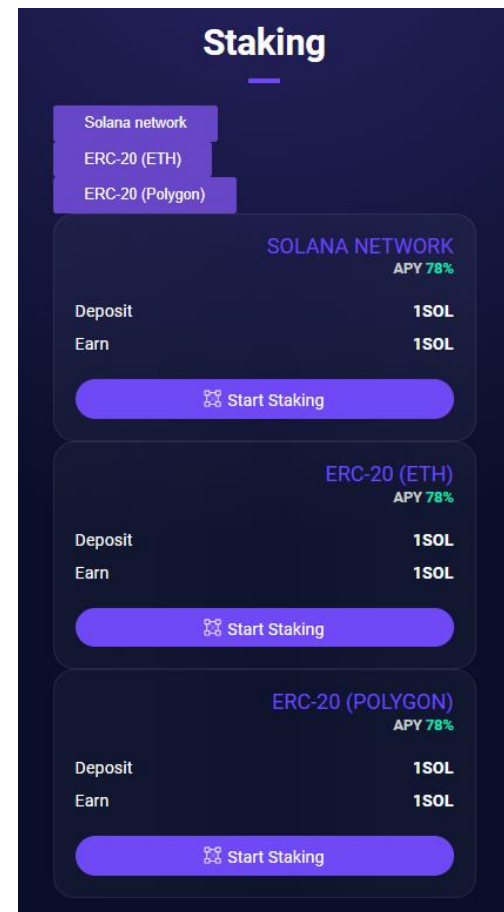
Staking

Solana network
ERC-20 (ETH)
ERC-20 (Polygon)

SOLANA NETWORK
APY 78%

Deposit 1SOL
Earn 1SOL

Start Staking

ERC-20 (ETH)
APY 78%

Deposit 1SOL
Earn 1SOL

Start Staking

ERC-20 (POLYGON)
APY 78%

Deposit 1SOL
Earn 1SOL

Start Staking